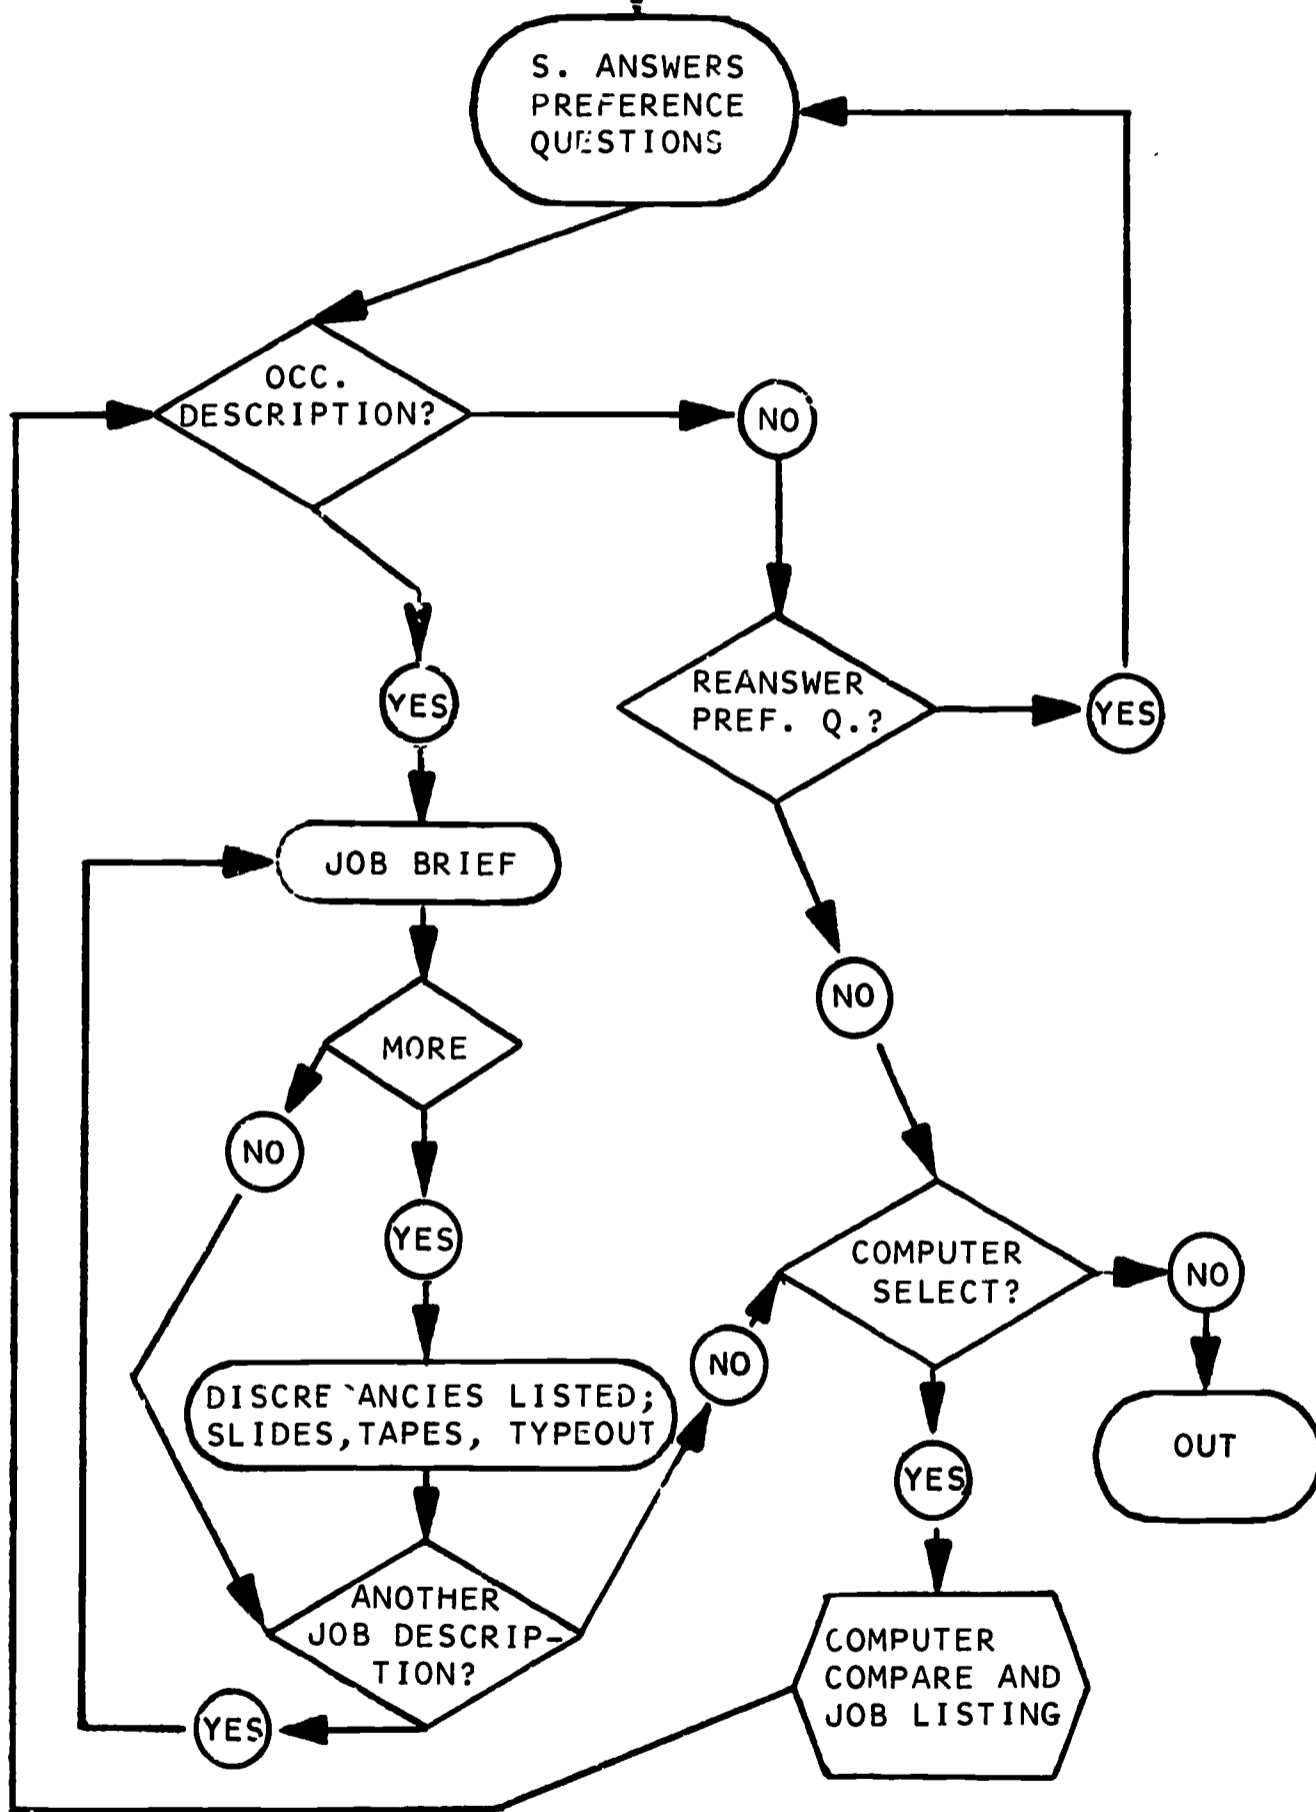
S. ANSWERS PREFERENCE QUESTIONS

OCC. DESCRIPTION?

NO

YES

REANSWER PREF. Q.?

YES

JOB BRIEF

NO

MORE

NO

YES

COMPUTER SELECT?

NO

NO

DISCRE`ANCIES LISTED; SLIDES,TAPES, TYPEOUT

OUT

YES

ANOTHER JOB DESCRIPTION?

COMPUTER COMPARE AND JOB LISTING

YES